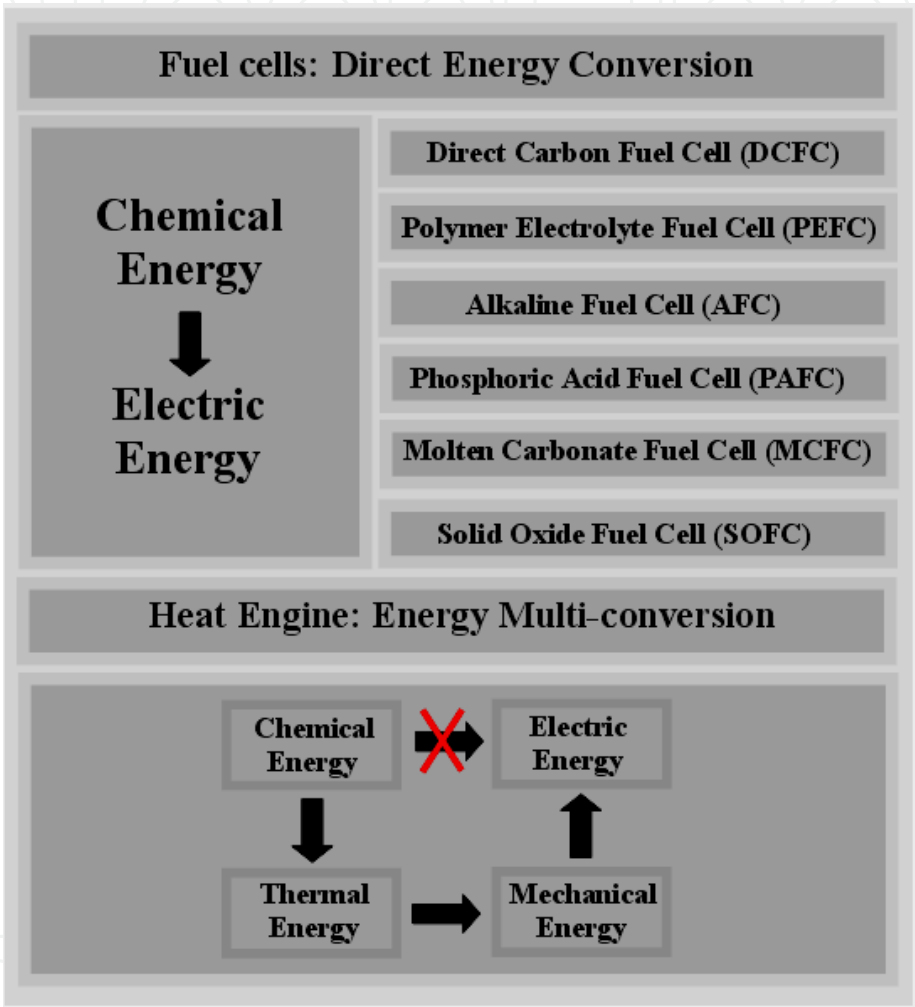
Fuel cells: Direct Energy Conversion

Chemical Energy

Electric Energy

Direct Carbon Fuel Cell (DCFC)

Polymer Electrolyte Fuel Cell (PEFC)

Alkaline Fuel Cell (AFC)

Phosphoric Acid Fuel Cell (PAFC)

Molten Carbonate Fuel Cell (MCFC)

Solid Oxide Fuel Cell (SOFC)

Heat Engine: Energy Multi-conversion

Chemical Energy

Electric Energy

Thermal Energy

Mechanical Energy